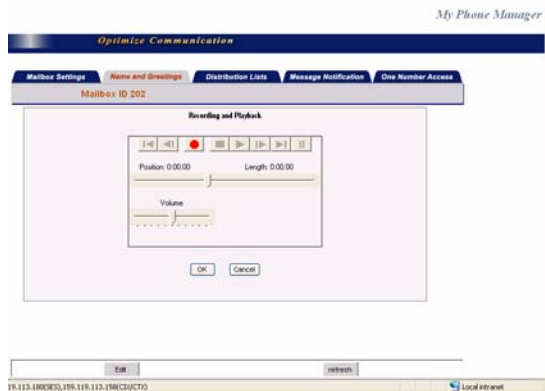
My Phone Manager

Optimize Communication

Mailbox Settings | Name and Greetings | Distribution Lists | Message Notification | One Number Access

Mailbox ID 202

Recording and Playback

Position: 0:00:00

Length: 0:00:00

Volume

OK

Cancel

Edit

refresh

19.113.180(SES),159.119.113.158(CDI/CTI)

Local intranet